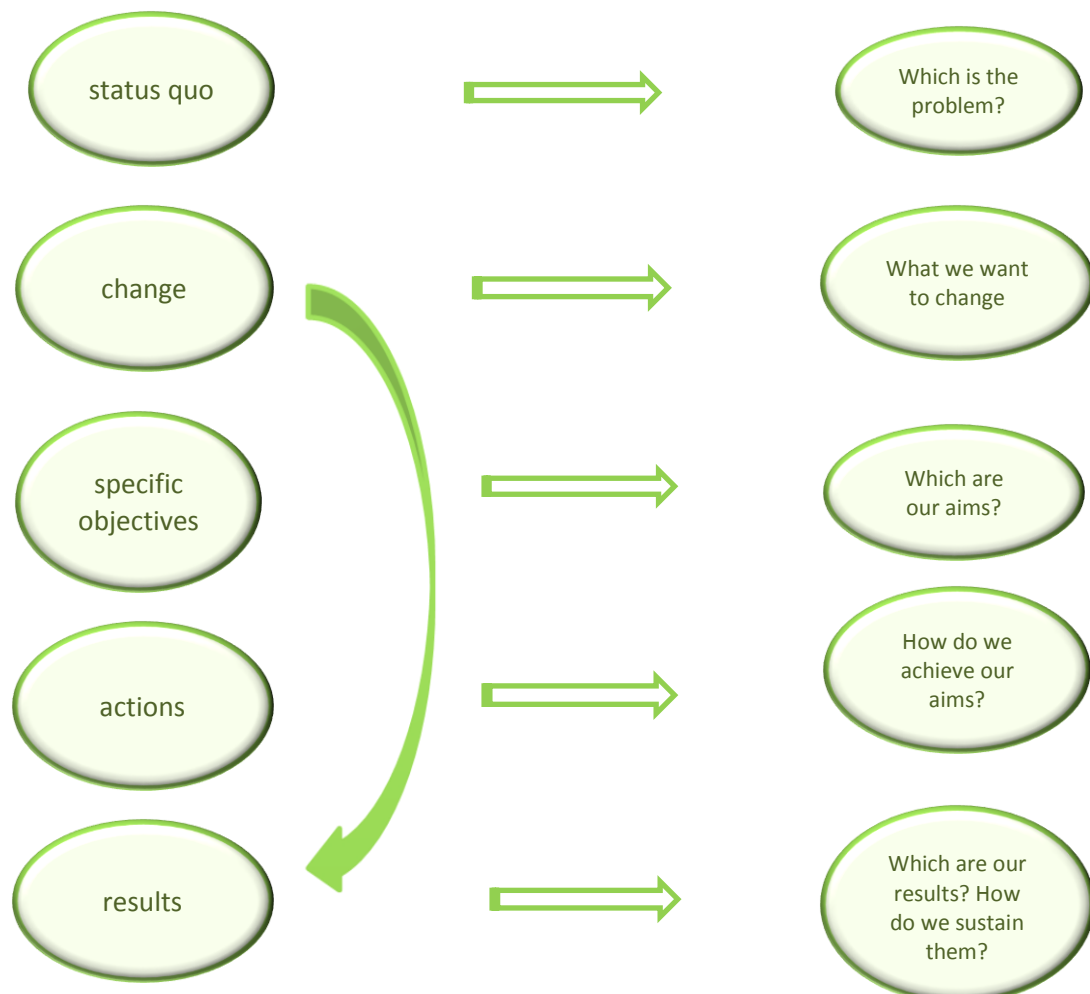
status quo

Which is the problem?

change

What we want to change

specific objectives

Which are our aims?

actions

How do we achieve our aims?

results

Which are our results? How do we sustain them?